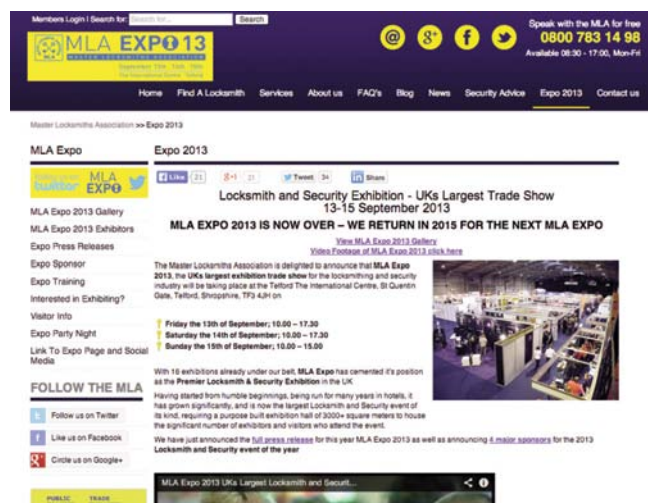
Members Login | Search for: Search for... Search

MLA EXPO 13

MASTER LOCKSMITHS ASSOCIATION

Speak with the MLA for free
0800 783 14 98
Available 08:30 - 17:00, Mon-Fri

Home Find A Locksmith Services About us FAQ's Blog News Security Advice Expo 2013 Contact us

Master Locksmiths Association >> Expo 2013

MLA Expo

Follow us on twitter MLA EXPO

MLA Expo 2013 Gallery
MLA Expo 2013 Exhibitors
Expo Press Releases
Expo Sponsor
Expo Training
Interested in Exhibiting?
Visitor Info
Expo Party Night
Link To Expo Page and Social Media

FOLLOW THE MLA

Follow us on Twitter
Like us on Facebook
Circle us on Google+

PUBLIC TRADE

Expo 2013

Like 21 +1 21 Tweet 34 Share

Locksmith and Security Exhibition - UKs Largest Trade Show 13-15 September 2013

MLA EXPO 2013 IS NOW OVER – WE RETURN IN 2015 FOR THE NEXT MLA EXPO

View MLA Expo 2013 Gallery
Video Footage of MLA Expo 2013 click here

The Master Locksmiths Association is delighted to announce that MLA Expo 2013, the UKs largest exhibition trade show for the locksmithing and security industry will be taking place at the Telford The International Centre, St Quentin Gate, Telford, Shropshire, TF3 4JH on

Friday the 13th of September; 10.00 – 17.30
Saturday the 14th of September; 10.00 – 17.30
Sunday the 15th of September; 10.00 – 15.00

With 16 exhibitions already under our belt, MLA Expo has cemented it's position as the Premier Locksmith & Security Exhibition in the UK

Having started from humble beginnings, being run for many years in hotels, it has grown significantly, and is now the largest Locksmith and Security event of its kind, requiring a purpose built exhibition hall of 3000+ square meters to house the significant number of exhibitors and visitors who attend the event.

We have just announced the full press release for this year MLA Expo 2013 as well as announcing 4 major sponsors for the 2013 Locksmith and Security event of the year

MLA Expo 2013 UKs Largest Locksmith and Securit...